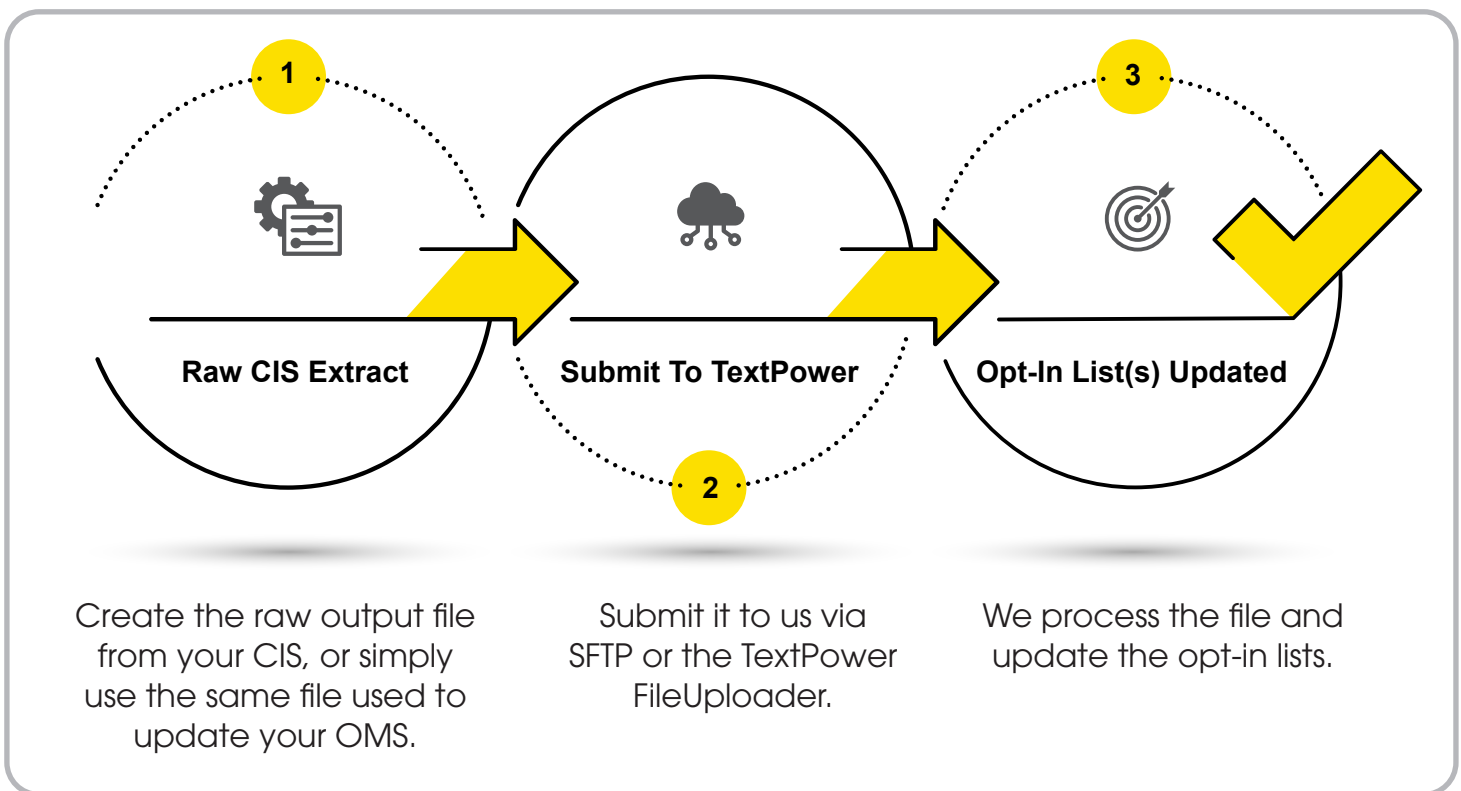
1

Raw CIS Extract

Submit To TextPower

2

3

Opt-In List(s) Updated

Create the raw output file from your CIS, or simply use the same file used to update your OMS.

Submit it to us via SFTP or the TextPower FileUploader.

We process the file and update the opt-in lists.